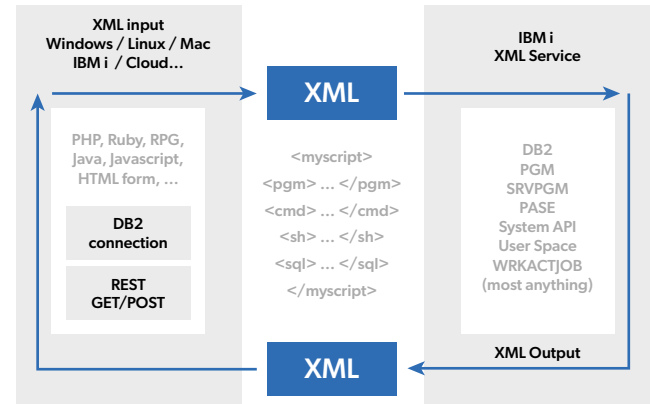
XML input
Windows / Linux / Mac
IBM i / Cloud…

XML

IBM i
XML Service

PHP, Ruby, RPG, Java, Javascript, HTML form, …

DB2 connection

REST GET/POST

<myscript>
<pgm> … </pgm>
<cmd> … </cmd>
<sh> … </sh>
<sql> … </sql>
</myscript>

DB2
PGM
SRVPGM
PASE
System API
User Space
WRKACTJOB
(most anything)

XML Output

XML